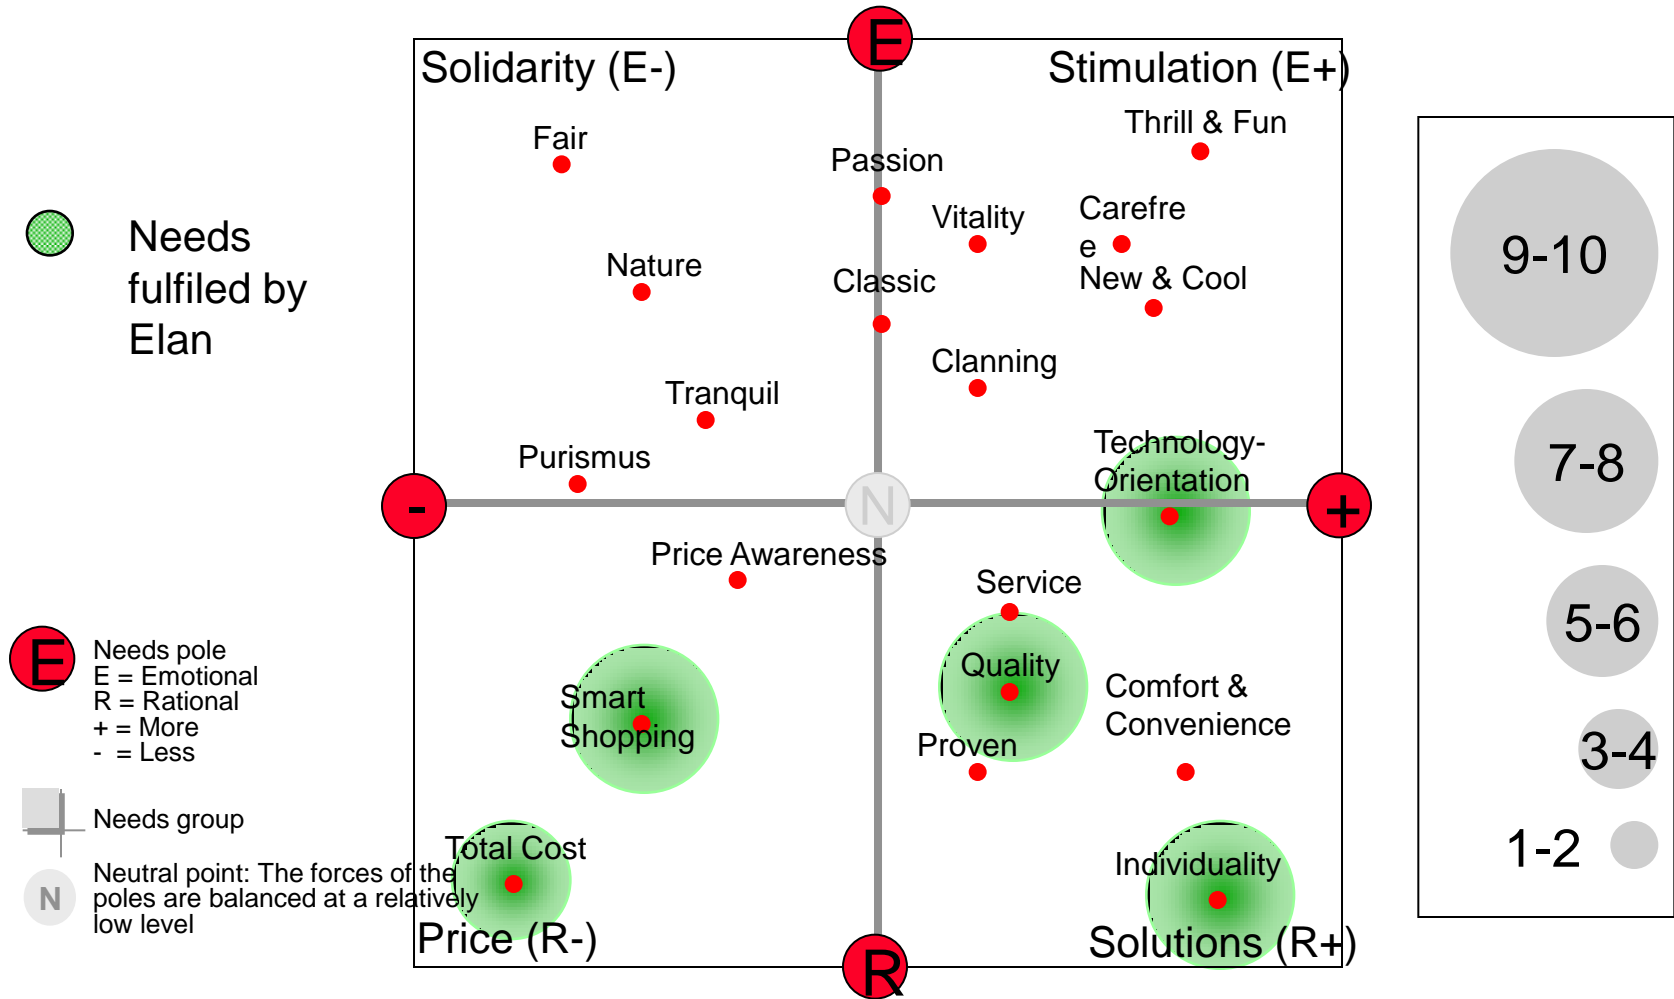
Needs fulfiled by Elan

E

Solidarity (E-)

Stimulation (E+)

Fair

Passion

Thrill & Fun

Vitality

Carefre e

Nature

Classic

New & Cool

Clanning

Tranquil

Technology-Orientation

Purismus

-

N

+

Price Awareness

Service

Quality

Comfort & Convenience

Smart Shopping

Proven

Total Cost

Individuality

Price (R-)

Solutions (R+)

R

E

Needs pole
E = Emotional
R = Rational
+ = More
- = Less

Needs group

N

Neutral point: The forces of the poles are balanced at a relatively low level

9-10

7-8

5-6

3-4

1-2